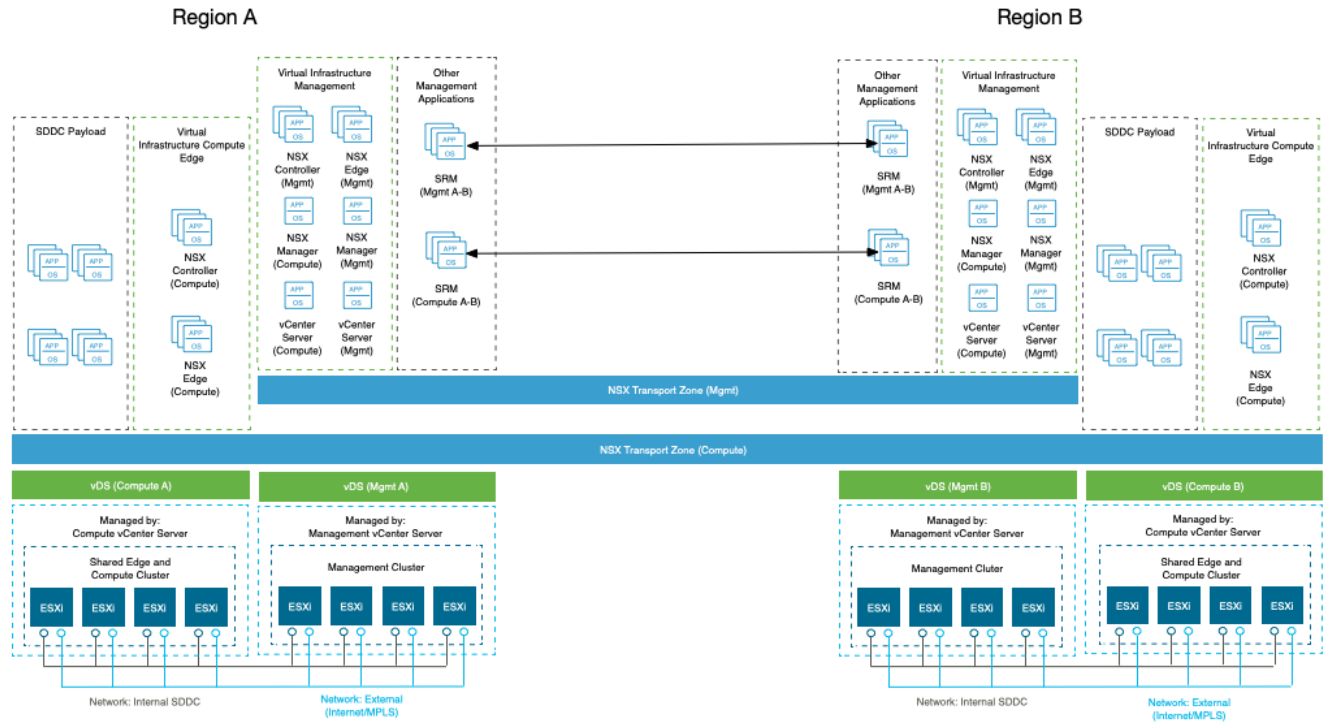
Region A

Region B

SDDC Payload

APP OS
APP OS
APP OS
APP OS

Virtual Infrastructure Compute Edge

APP OS
NSX Controller (Compute)

APP OS
NSX Edge (Compute)

Virtual Infrastructure Management

APP OS
NSX Controller (Mgmt)
APP OS
NSX Edge (Mgmt)
APP OS
NSX Manager (Compute)
APP OS
NSX Manager (Mgmt)
APP OS
vCenter Server (Compute)
APP OS
vCenter Server (Mgmt)

Other Management Applications

APP OS
SRM (Mgmt A-B)
APP OS
SRM (Compute A-B)

Other Management Applications

APP OS
SRM (Mgmt A-B)
APP OS
SRM (Compute A-B)

Virtual Infrastructure Management

APP OS
NSX Controller (Mgmt)
APP OS
NSX Edge (Mgmt)
APP OS
NSX Manager (Compute)
APP OS
NSX Manager (Mgmt)
APP OS
vCenter Server (Compute)
APP OS
vCenter Server (Mgmt)

SDDC Payload

APP OS
APP OS
APP OS
APP OS

Virtual Infrastructure Compute Edge

APP OS
NSX Controller (Compute)
APP OS
NSX Edge (Compute)

NSX Transport Zone (Mgmt)

NSX Transport Zone (Compute)

vDS (Compute A)
Managed by: Compute vCenter Server
Shared Edge and Compute Cluster
ESXi ESXi ESXi ESXi

vDS (Mgmt A)
Managed by: Management vCenter Server
Management Cluster
ESXi ESXi ESXi ESXi

vDS (Mgmt B)
Managed by: Management vCenter Server
Management Cluter
ESXi ESXi ESXi ESXi

vDS (Compute B)
Managed by: Compute vCenter Server
Shared Edge and Compute Cluster
ESXi ESXi ESXi ESXi

Network: Internal SDDC
Network: External (Internet/MPLS)

Network: Internal SDDC
Network: External (Internet/MPLS)